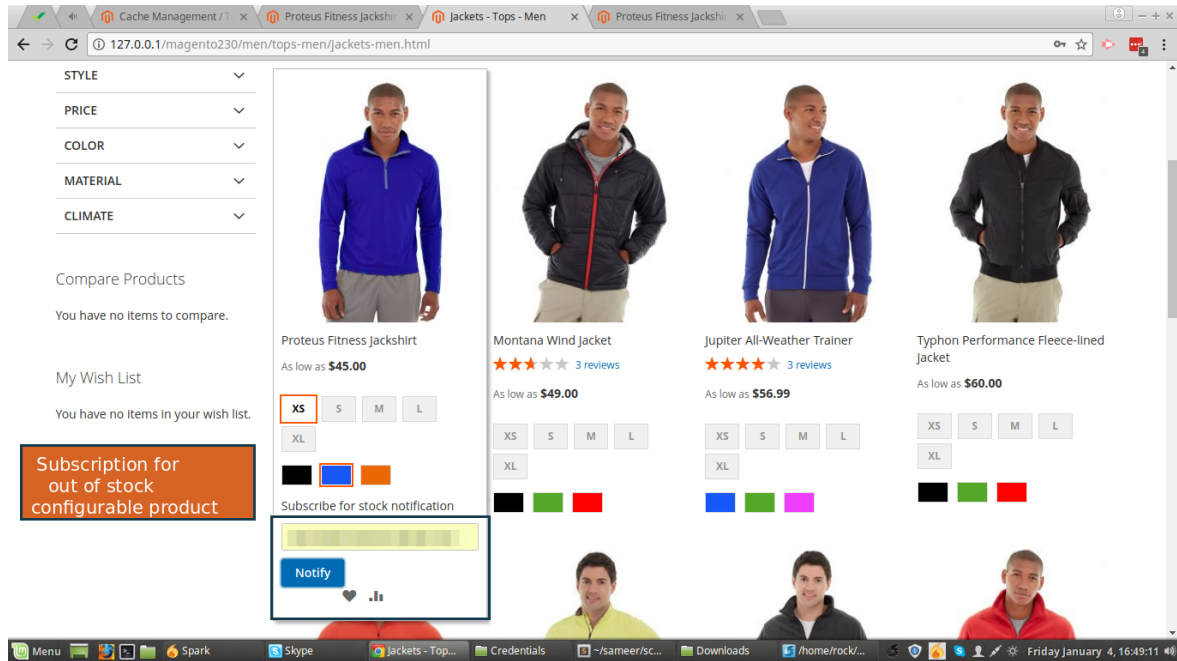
Cache Management / T ×
Proteus Fitness Jacksh ×
Jackets - Tops - Men ×
Proteus Fitness Jacksh ×

127.0.0.1/magento230/men/tops-men/jackets-men.html

STYLE
PRICE
COLOR
MATERIAL
CLIMATE

Compare Products

You have no items to compare.

My Wish List

You have no items in your wish list.

Subscription for out of stock configurable product

Proteus Fitness Jackshirt

As low as **$45.00**

XS S M L XL

Subscribe for stock notification

Notify

Montana Wind Jacket

3 reviews

As low as **$49.00**

XS S M L XL

Jupiter All-Weather Trainer

3 reviews

As low as **$56.99**

XS S M L XL

Typhon Performance Fleece-lined Jacket

As low as **$60.00**

XS S M L XL

Menu
Spark
Skype
Jackets - Top...
Credentials
~/sameer/sc...
Downloads
/home/rock/...
Friday January 4, 16:49:11